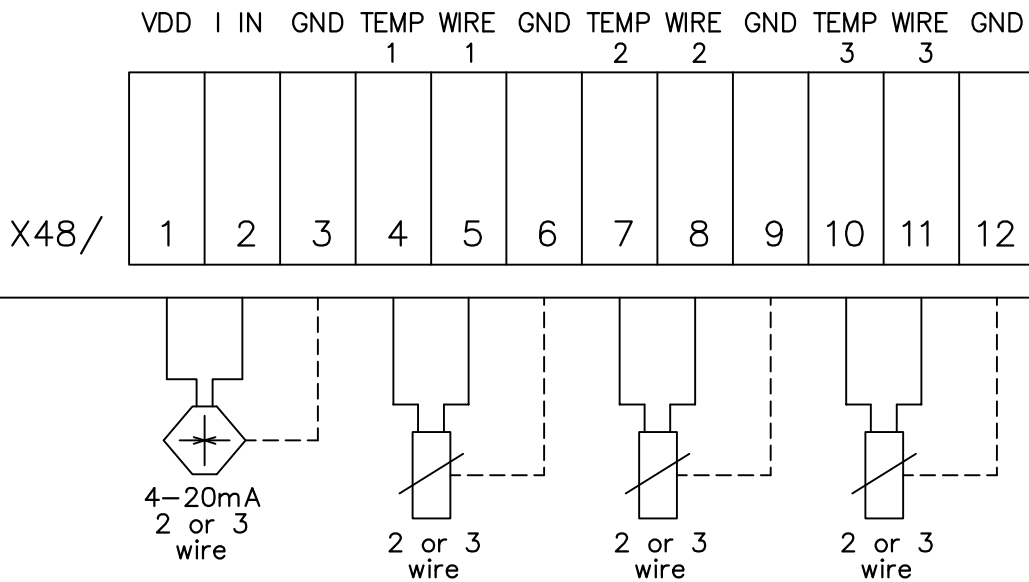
VDD I IN GND TEMP 1 WIRE 1 GND TEMP 2 WIRE 2 GND TEMP 3 WIRE 3 GND

X48/

| 1 | 2 | 3 | 4 | 5 | 6 | 7 | 8 | 9 | 10 | 11 | 12 |
|---|---|---|---|---|---|---|---|---|---|---|---|

4–20mA
2 or 3
wire

2 or 3
wire

2 or 3
wire

2 or 3
wire